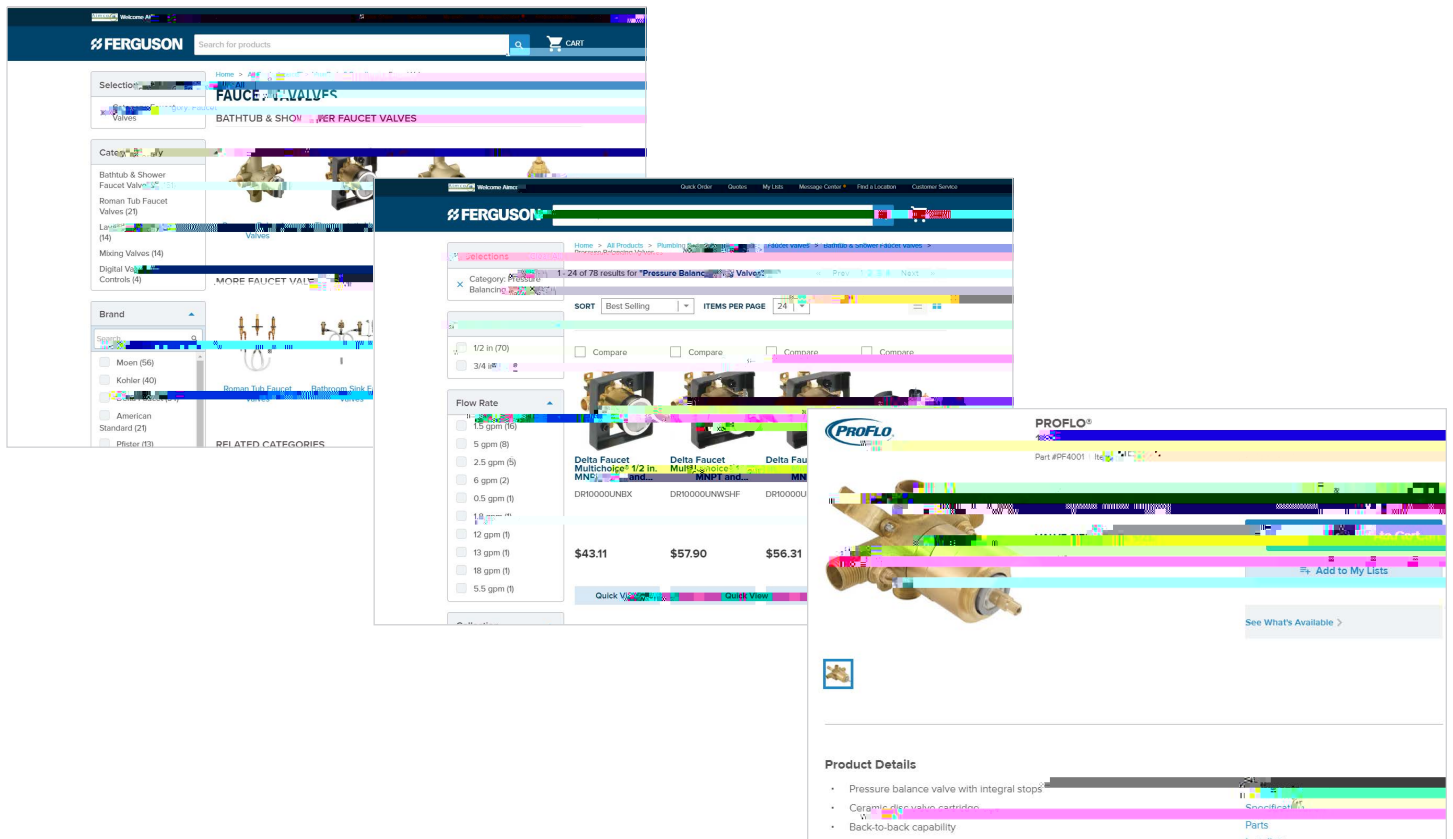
Welcome Ai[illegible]

FERGUSON

Search for products

CART

Selection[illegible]

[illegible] Valves

Home > All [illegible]

FAUCET VALVES

BATHTUB & SHOWER FAUCET VALVES

Category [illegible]

Bathtub & Shower Faucet Valves

Roman Tub Faucet Valves (21)

La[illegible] (14)

Mixing Valves (14)

Digital Va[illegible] Controls (4)

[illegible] Valves

MORE FAUCET VAL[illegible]

Brand

Search

Moen (56)

Kohler (40)

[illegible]

American Standard (21)

Pfister (13)

Roman Tub Faucet Valves

Bathroom Sink F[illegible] Valves

RELATED CATEGORIES

Welcome Aimc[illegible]

Quick Order

Quotes

My Lists

Message Center

Find a Location

Customer Service

FERGUSON

Selections

Category: Pressure Balancing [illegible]

Home > All Products > Plumbing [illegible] Faucet Valves > Bathtub & Shower Faucet Valves > Pressure Balancing Valves

1 - 24 of 78 results for "Pressure Balanc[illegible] Valves"

Prev 1 2 3 4 Next

SORT Best Selling

ITEMS PER PAGE 24

1/2 in (70)

3/4 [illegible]

Compare

Compare

Compare

Compare

Flow Rate

1.5 gpm (16)

5 gpm (8)

2.5 gpm (5)

6 gpm (2)

0.5 gpm (1)

1.8 gpm (1)

12 gpm (1)

13 gpm (1)

18 gpm (1)

5.5 gpm (1)

Delta Faucet Multichoice® 1/2 in. MN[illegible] and...

DR10000UNBX

Delta Faucet Multichoice® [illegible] MNPT and...

DR10000UNWSHF

Delta Fau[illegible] MN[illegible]

DR10000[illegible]

$43.11

$57.90

$56.31

Quick View

Quick View

Collection

PROFLO

PROFLO®

Part #PF4001 Ite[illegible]

Add to My Lists

See What's Available

Product Details

Pressure balance valve with integral stops

Ceramic disc valve cartridge

Back-to-back capability

Specificat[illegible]

Parts